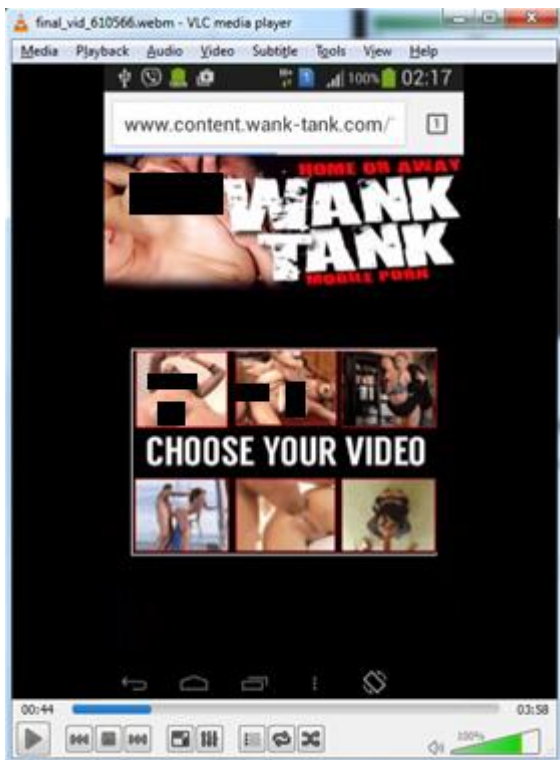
final_vid_610566.webm - VLC media player

Media Playback Audio Video Subtitle Tools View Help

100% 02:17

www.content.wank-tank.com/

1

HOME OR AWAY
WANK TANK
MOBILE PORN

CHOOSE YOUR VIDEO

00:44

03:58

100%